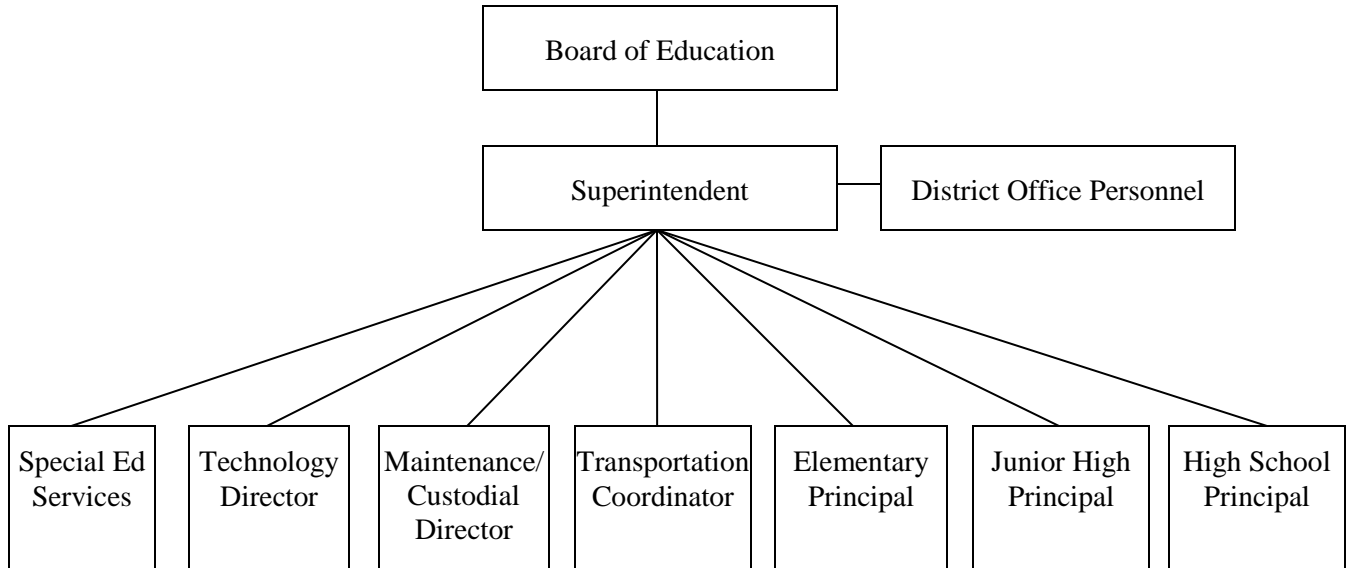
Board of Education

Superintendent

District Office Personnel

Special Ed Services

Technology Director

Maintenance/ Custodial Director

Transportation Coordinator

Elementary Principal

Junior High Principal

High School Principal